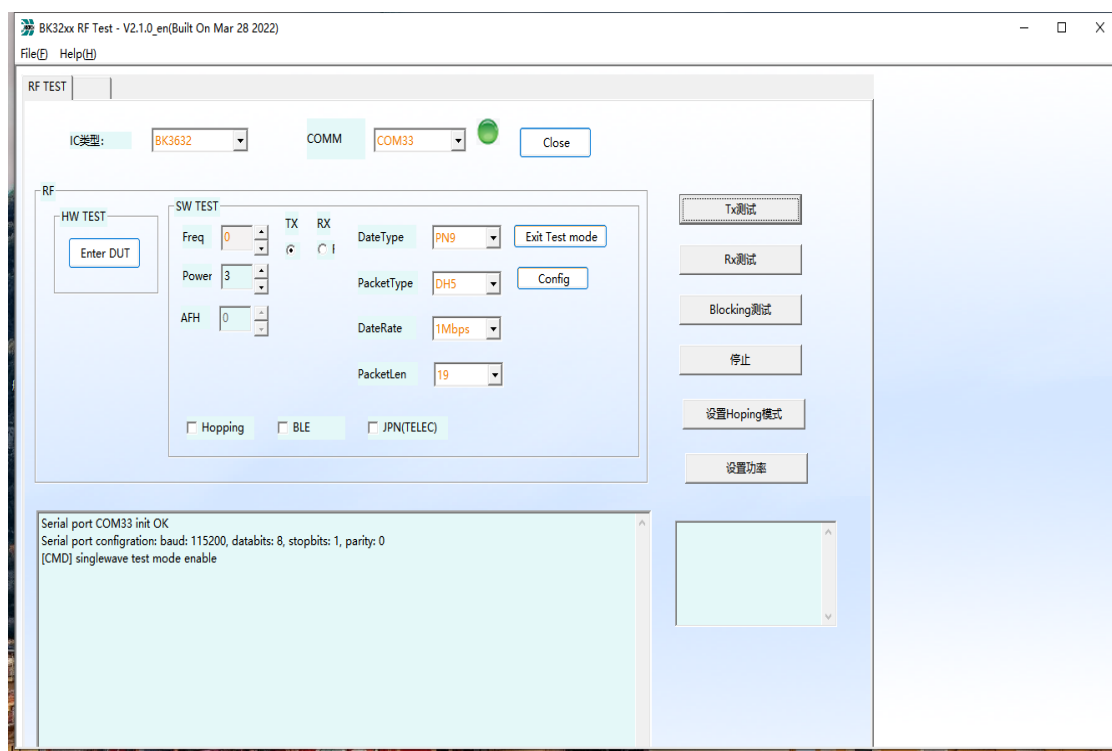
BK32xx RF Test - V2.1.0_en(Built On Mar 28 2022)

File(F) Help(H)

RF TEST

IC类型: BK3632

COMM COM33

Close

RF

HW TEST

Enter DUT

SW TEST

Freq 0

Power 3

AFH 0

TX

RX

DateType PN9

Exit Test mode

PacketType DH5

Config

DateRate 1Mbps

PacketLen 19

Hopping

BLE

JPN(TELEC)

Tx测试

Rx测试

Blocking测试

停止

设置Hoping模式

设置功率

Serial port COM33 init OK
Serial port configration: baud: 115200, databits: 8, stopbits: 1, parity: 0
[CMD] singlewave test mode enable